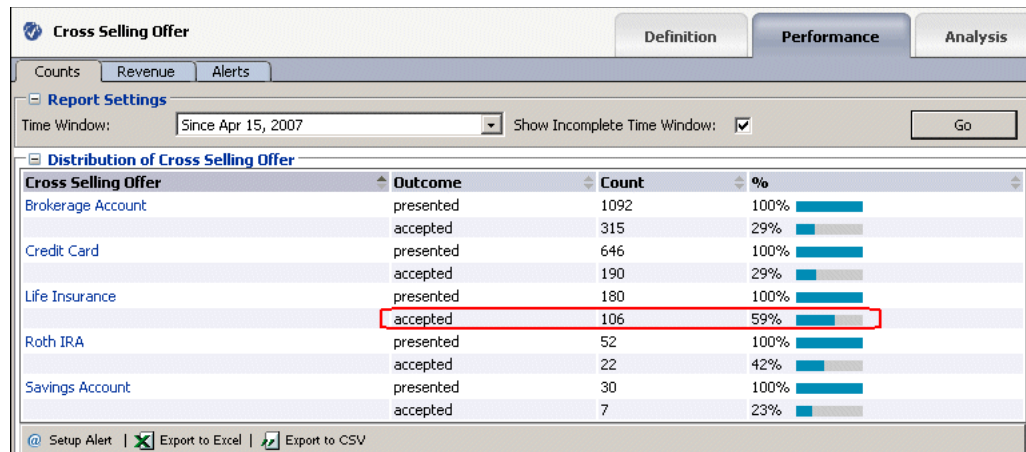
Cross Selling Offer

Definition | Performance | Analysis

Counts | Revenue | Alerts

Report Settings

Time Window: Since Apr 15, 2007 Show Incomplete Time Window: Go

Distribution of Cross Selling Offer

| Cross Selling Offer | Outcome | Count | % |
|---|---|---|---|
| Brokerage Account | presented | 1092 | 100% |
| | accepted | 315 | 29% |
| Credit Card | presented | 646 | 100% |
| | accepted | 190 | 29% |
| Life Insurance | presented | 180 | 100% |
| | accepted | 106 | 59% |
| Roth IRA | presented | 52 | 100% |
| | accepted | 22 | 42% |
| Savings Account | presented | 30 | 100% |
| | accepted | 7 | 23% |

Setup Alert | Export to Excel | Export to CSV